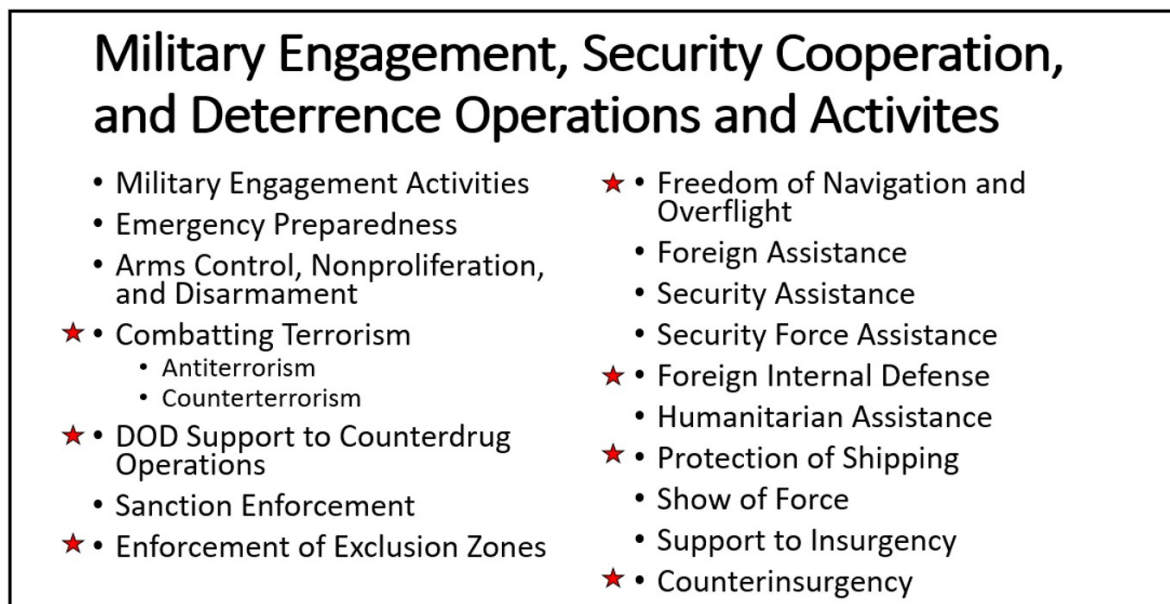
Military Engagement, Security Cooperation, and Deterrence Operations and Activites

- Military Engagement Activities
- Emergency Preparedness
- Arms Control, Nonproliferation, and Disarmament
- Combatting Terrorism
  - Antiterrorism
  - Counterterrorism
- DOD Support to Counterdrug Operations
- Sanction Enforcement
- Enforcement of Exclusion Zones

- Freedom of Navigation and Overflight
- Foreign Assistance
- Security Assistance
- Security Force Assistance
- Foreign Internal Defense
- Humanitarian Assistance
- Protection of Shipping
- Show of Force
- Support to Insurgency
- Counterinsurgency